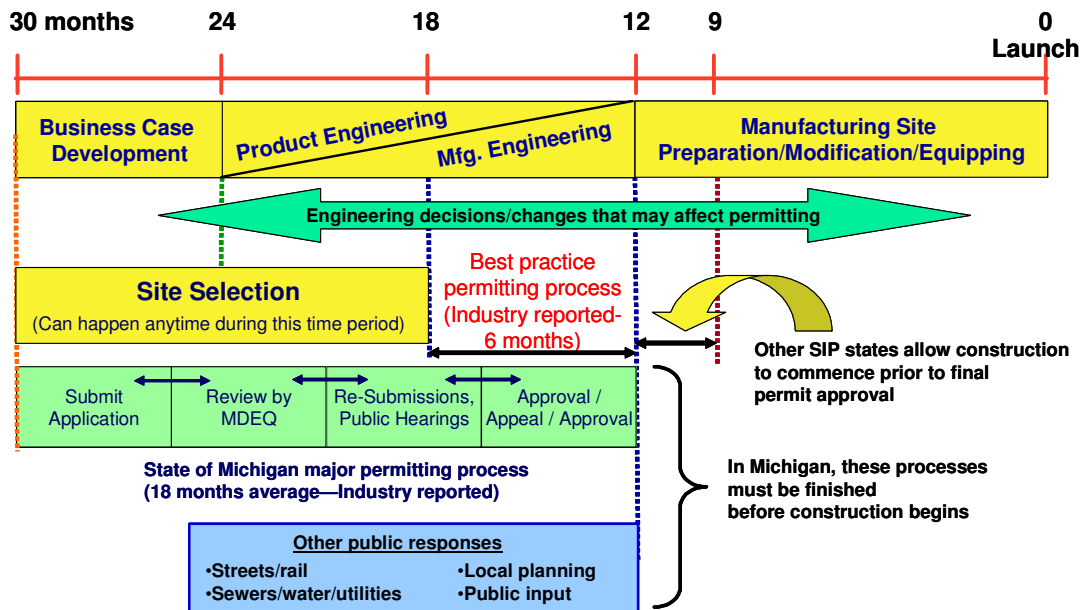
30 months 24 18 12 9 0
Launch

Business Case Development

Product Engineering

Mfg. Engineering

Manufacturing Site Preparation/Modification/Equipping

Engineering decisions/changes that may affect permitting

Site Selection
(Can happen anytime during this time period)

Best practice permitting process (Industry reported- 6 months)

Other SIP states allow construction to commence prior to final permit approval

Submit Application

Review by MDEQ

Re-Submissions, Public Hearings

Approval / Appeal / Approval

State of Michigan major permitting process (18 months average—Industry reported)

In Michigan, these processes must be finished before construction begins

Other public responses
•Streets/rail
•Sewers/water/utilities
•Local planning
•Public input